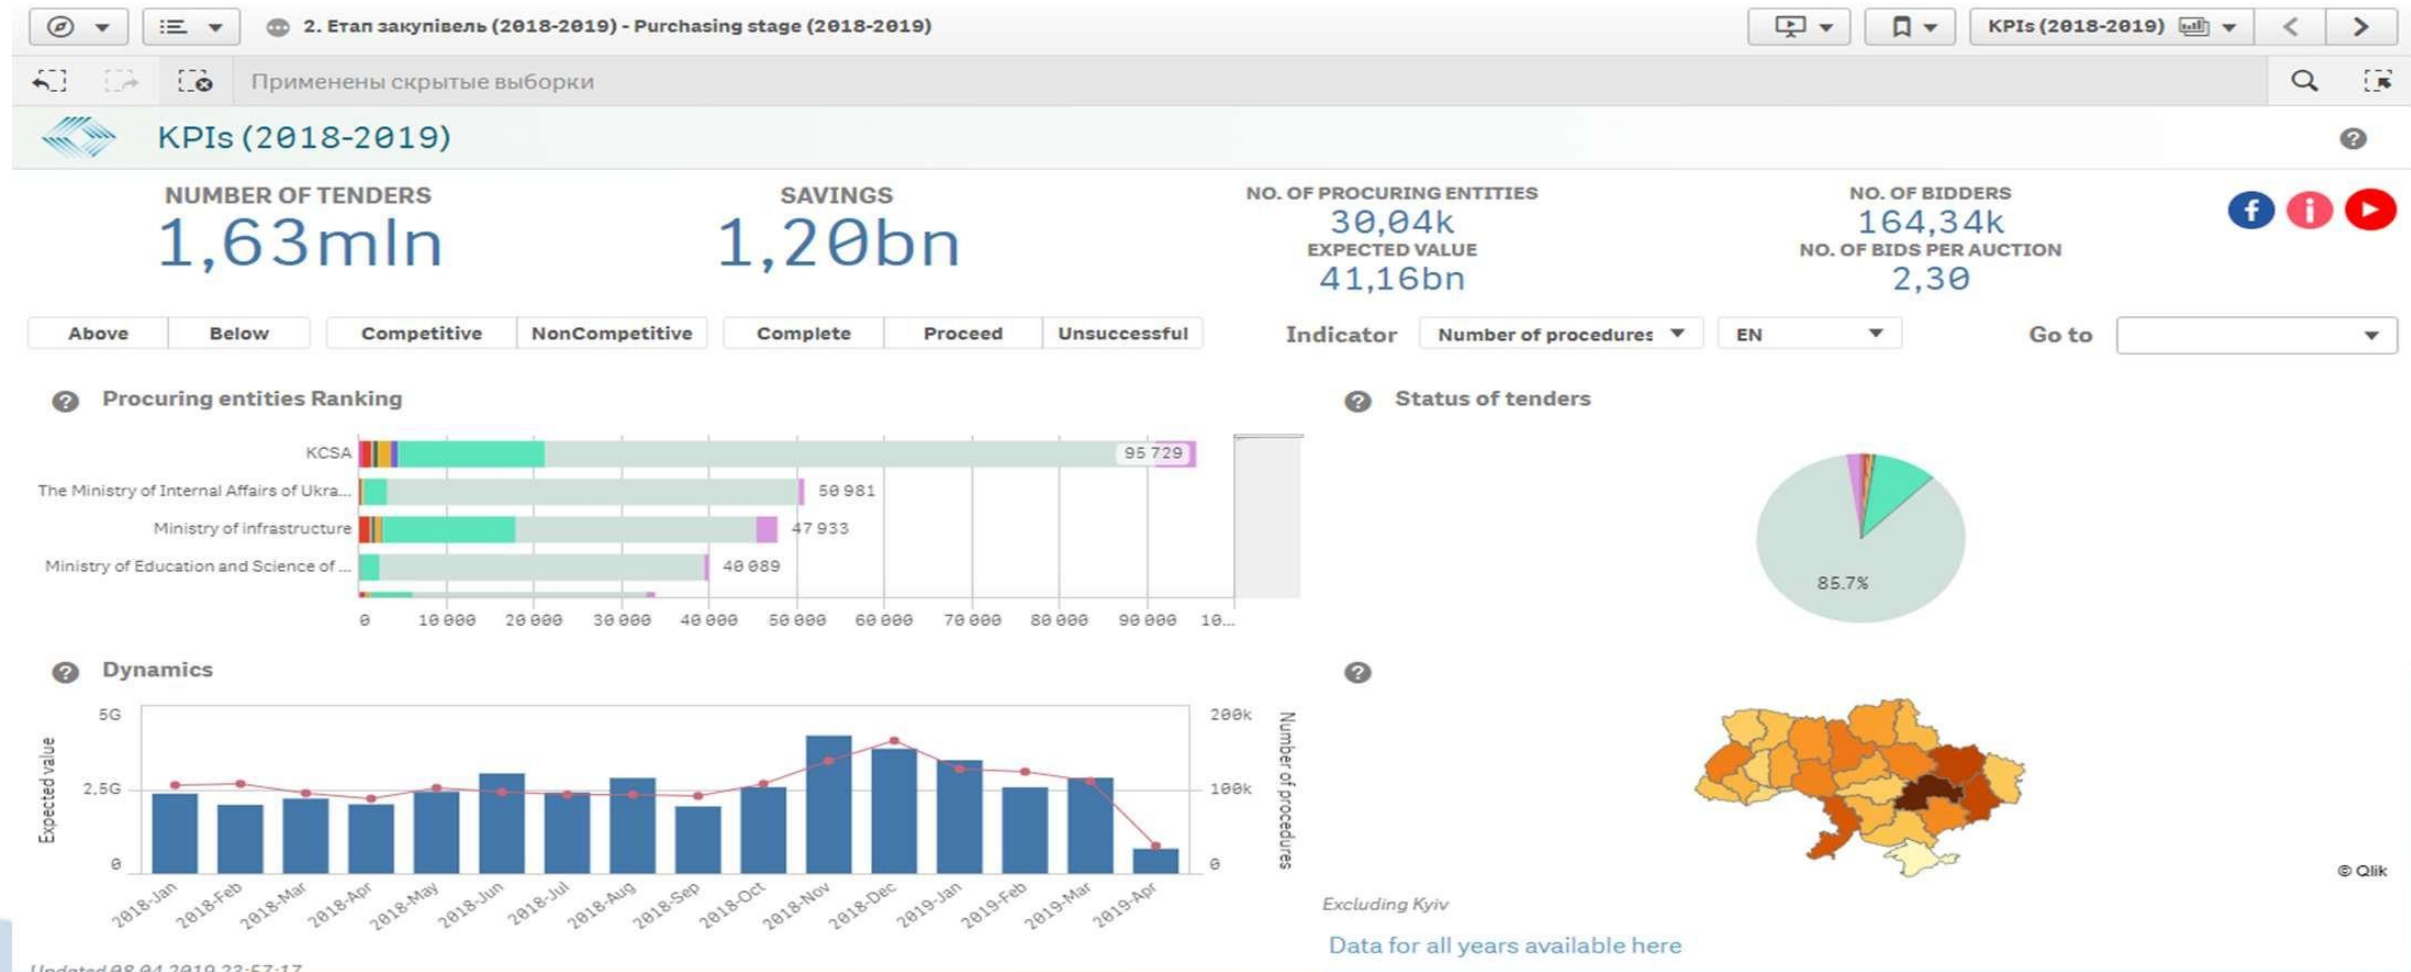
2. Етап закупівель (2018-2019) - Purchasing stage (2018-2019)

KPIs (2018-2019)

Применены скрытые выборки

KPIs (2018-2019)

NUMBER OF TENDERS
1,63mln

SAVINGS
1,20bn

NO. OF PROCURING ENTITIES
30,04k
EXPECTED VALUE
41,16bn

NO. OF BIDDERS
164,34k
NO. OF BIDS PER AUCTION
2,30

Above | Below | Competitive | NonCompetitive | Complete | Proceed | Unsuccessful

Indicator | Number of procedures | EN | Go to

Procuring entities Ranking

KCSA 95 729
The Ministry of Internal Affairs of Ukra... 50 981
Ministry of infrastructure 47 933
Ministry of Education and Science of ... 40 089

0 10 000 20 000 30 000 40 000 50 000 60 000 70 000 80 000 90 000 10...

Status of tenders

85.7%

Dynamics

5G
2,5G
0
Expected value

200k
100k
0
Number of procedures

2018-Jan 2018-Feb 2018-Mar 2018-Apr 2018-May 2018-Jun 2018-Jul 2018-Aug 2018-Sep 2018-Oct 2018-Nov 2018-Dec 2019-Jan 2019-Feb 2019-Mar 2019-Apr

© Qlik

Excluding Kyiv

Data for all years available here

Updated 08.04.2019 23:57:17